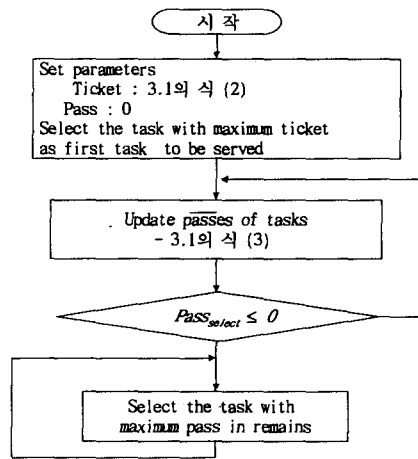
시 작

Set parameters
Ticket : 3.1의 식 (2)
Pass : 0
Select the task with maximum ticket as first task to be served

Update passes of tasks
- 3.1의 식 (3)

$Pass_{select} \leq 0$

Select the task with maximum pass in remains